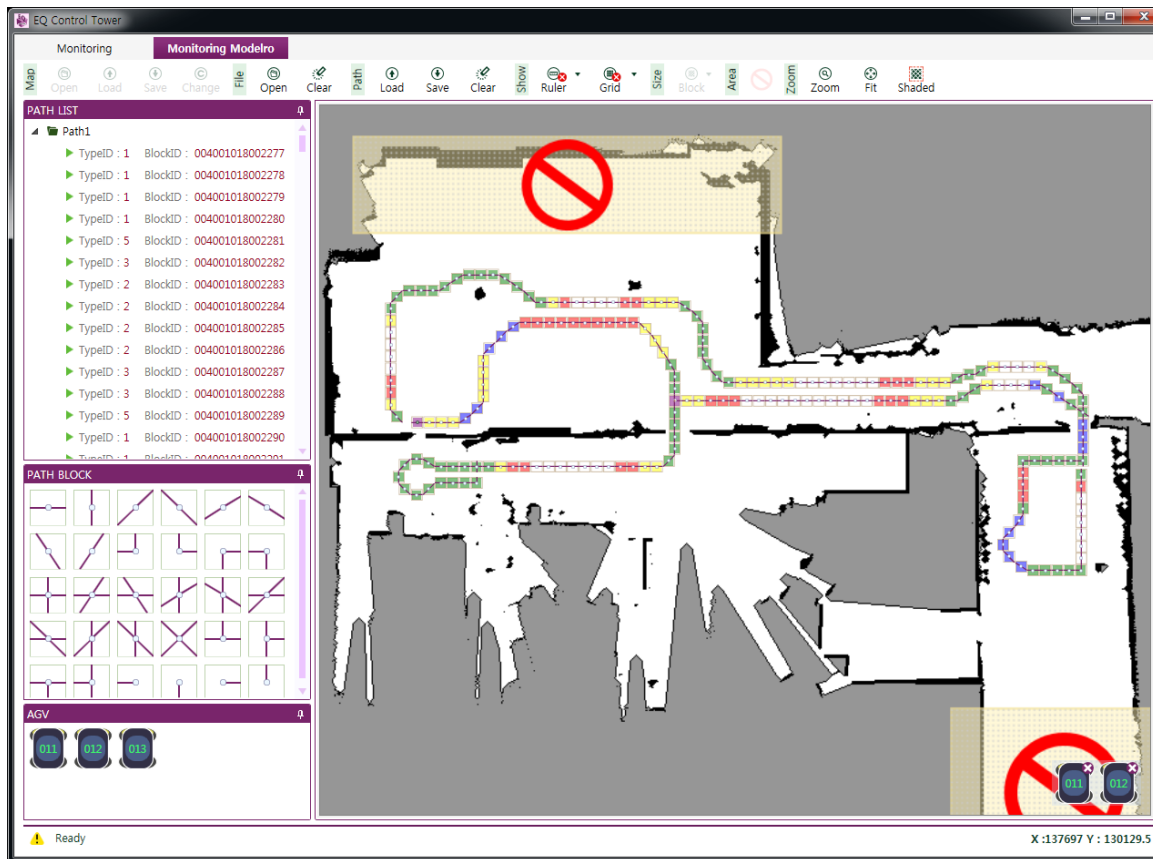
EQ Control Tower

Monitoring
Monitoring Modelro

Map
Open
Load
Save
Change
File
Open
Clear
Path
Load
Save
Clear
Show
Ruler
Grid
Size
Block
Area
Zoom
Zoom
Fit
Shaded

PATH LIST
Path1
TypeID : 1 BlockID : 004001018002277
TypeID : 1 BlockID : 004001018002278
TypeID : 1 BlockID : 004001018002279
TypeID : 1 BlockID : 004001018002280
TypeID : 5 BlockID : 004001018002281
TypeID : 3 BlockID : 004001018002282
TypeID : 2 BlockID : 004001018002283
TypeID : 2 BlockID : 004001018002284
TypeID : 2 BlockID : 004001018002285
TypeID : 2 BlockID : 004001018002286
TypeID : 3 BlockID : 004001018002287
TypeID : 3 BlockID : 004001018002288
TypeID : 5 BlockID : 004001018002289
TypeID : 1 BlockID : 004001018002290
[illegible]

PATH BLOCK

AGV
011
012
013

011
012

Ready
X :137697 Y : 130129.5